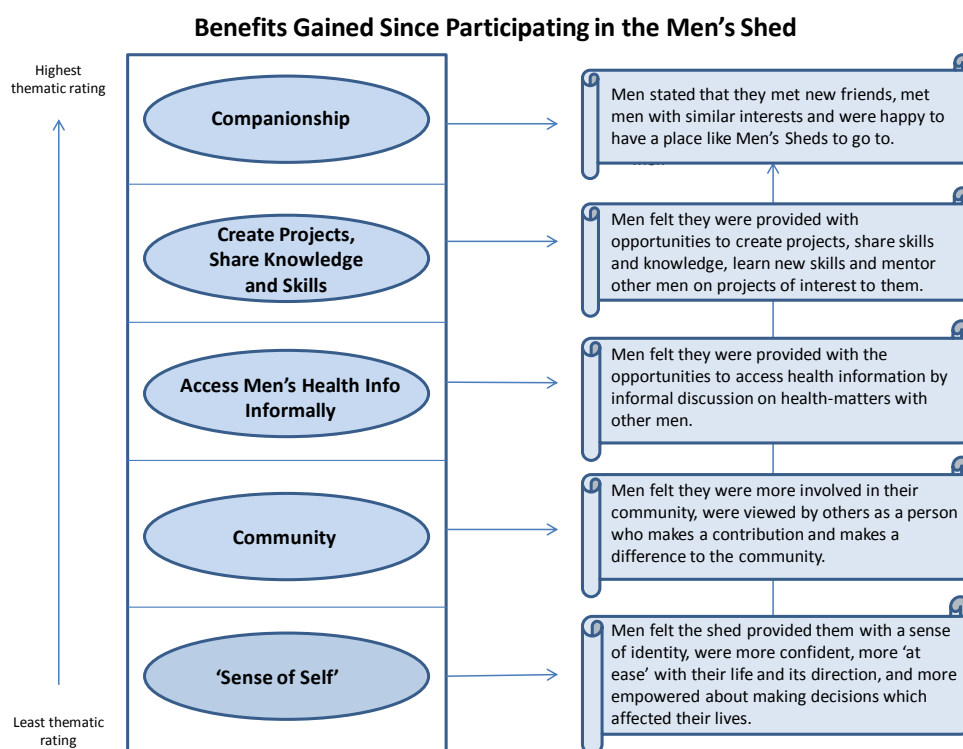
Benefits Gained Since Participating in the Men's Shed

Highest thematic rating

Least thematic rating

Companionship

Create Projects, Share Knowledge and Skills

Access Men's Health Info Informally

Community

'Sense of Self'

Men stated that they met new friends, met men with similar interests and were happy to have a place like Men's Sheds to go to.

Men felt they were provided with opportunities to create projects, share skills and knowledge, learn new skills and mentor other men on projects of interest to them.

Men felt they were provided with the opportunities to access health information by informal discussion on health-matters with other men.

Men felt they were more involved in their community, were viewed by others as a person who makes a contribution and makes a difference to the community.

Men felt the shed provided them with a sense of identity, were more confident, more 'at ease' with their life and its direction, and more empowered about making decisions which affected their lives.